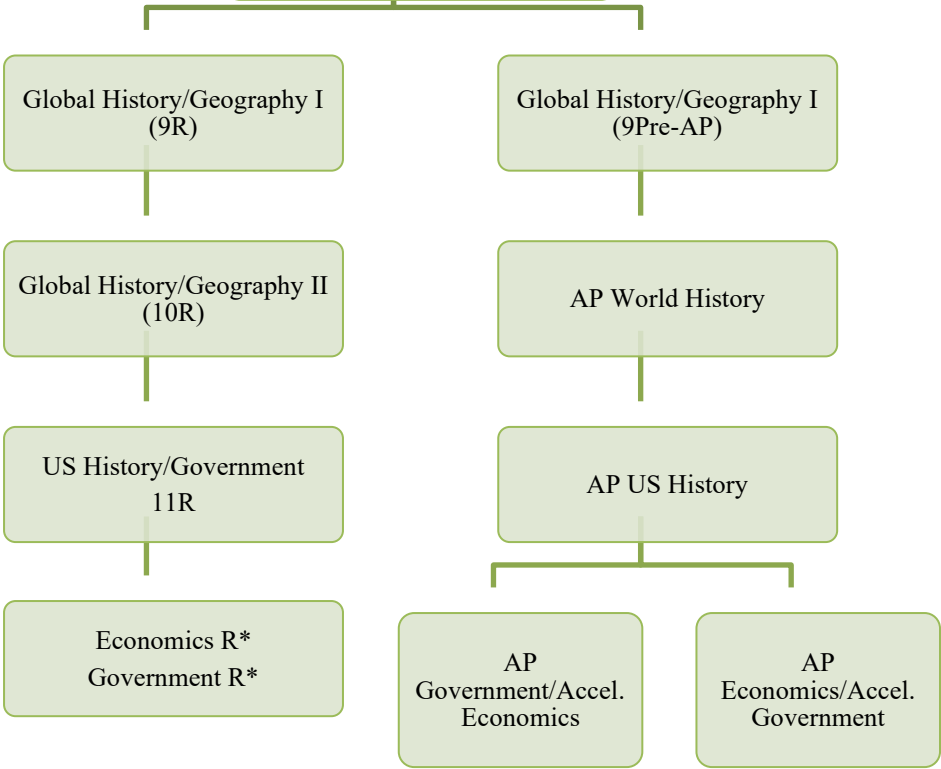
Global History/Geography I (9R)

Global History/Geography II (10R)

US History/Government 11R

Economics R*
Government R*

Global History/Geography I (9Pre-AP)

AP World History

AP US History

AP Government/Accel. Economics

AP Economics/Accel. Government